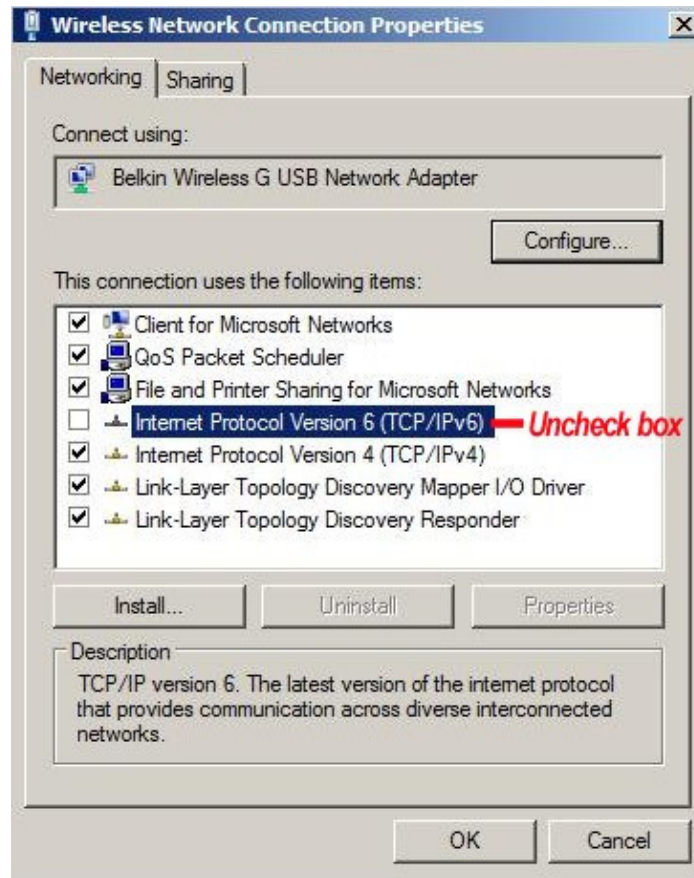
Wireless Network Connection Properties

X

Networking | Sharing

Connect using:

Belkin Wireless G USB Network Adapter

Configure...

This connection uses the following items:

Client for Microsoft Networks

QoS Packet Scheduler

File and Printer Sharing for Microsoft Networks

Internet Protocol Version 6 (TCP/IPv6)

Uncheck box

Internet Protocol Version 4 (TCP/IPv4)

Link-Layer Topology Discovery Mapper I/O Driver

Link-Layer Topology Discovery Responder

Install...

Uninstall

Properties

Description

TCP/IP version 6. The latest version of the internet protocol that provides communication across diverse interconnected networks.

OK

Cancel